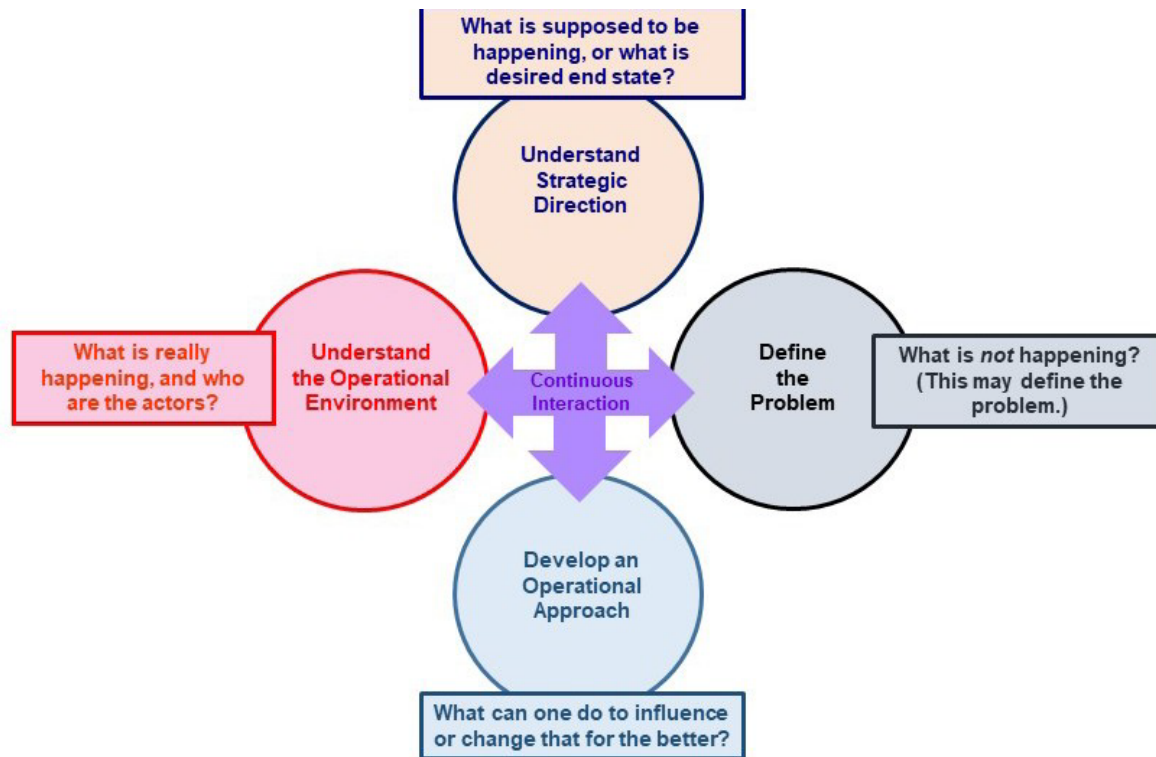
What is supposed to be happening, or what is desired end state?

Understand Strategic Direction

What is really happening, and who are the actors?

Understand the Operational Environment

Continuous Interaction

Define the Problem

What is *not* happening? (This may define the problem.)

Develop an Operational Approach

What can one do to influence or change that for the better?